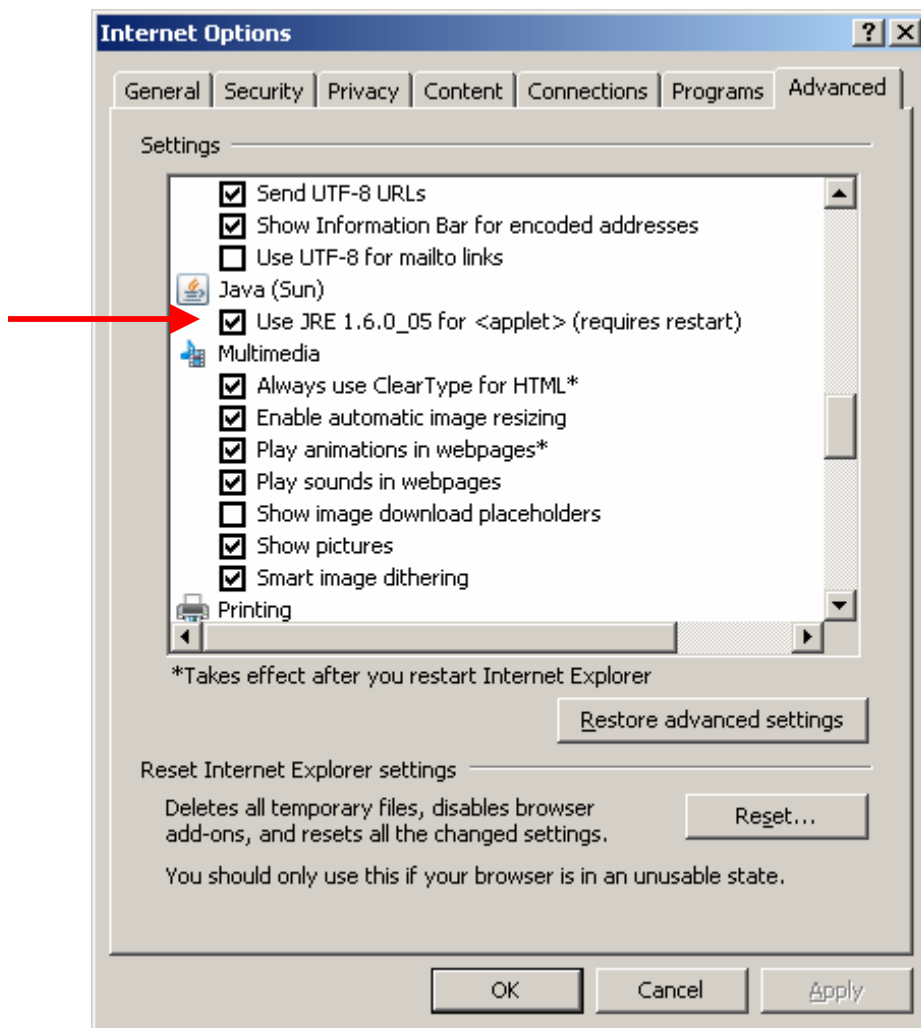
Internet Options

? X

General | Security | Privacy | Content | Connections | Programs | Advanced

Settings

Send UTF-8 URLs
Show Information Bar for encoded addresses
Use UTF-8 for mailto links
Java (Sun)
Use JRE 1.6.0_05 for <applet> (requires restart)
Multimedia
Always use ClearType for HTML*
Enable automatic image resizing
Play animations in webpages*
Play sounds in webpages
Show image download placeholders
Show pictures
Smart image dithering
Printing

*Takes effect after you restart Internet Explorer

Restore advanced settings

Reset Internet Explorer settings

Deletes all temporary files, disables browser add-ons, and resets all the changed settings.

Reset...

You should only use this if your browser is in an unusable state.

OK

Cancel

Apply